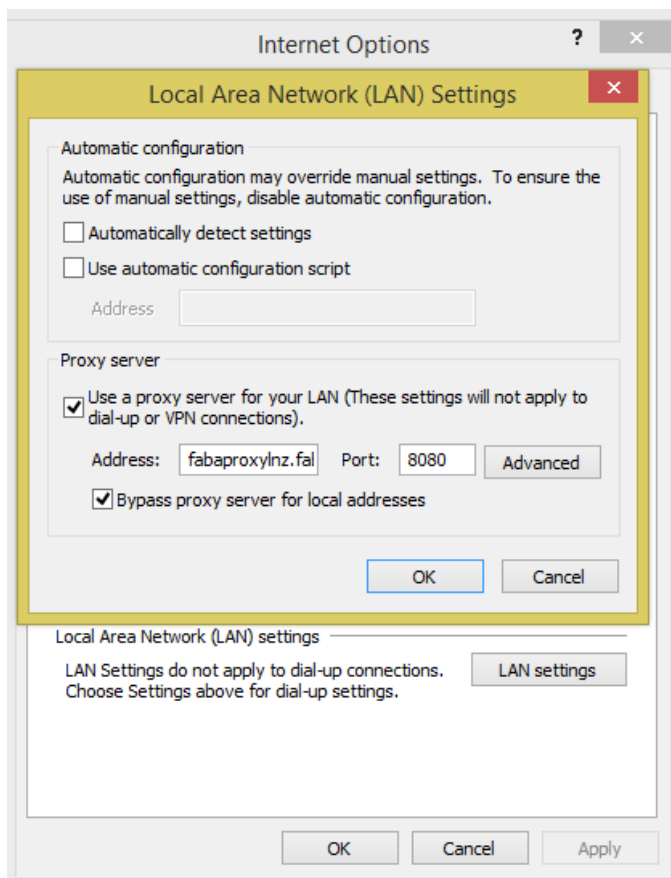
Internet Options

?

Local Area Network (LAN) Settings

Automatic configuration

Automatic configuration may override manual settings. To ensure the use of manual settings, disable automatic configuration.

Automatically detect settings

Use automatic configuration script

Address

Proxy server

Use a proxy server for your LAN (These settings will not apply to dial-up or VPN connections).

Address: fabaproxylnz.fal Port: 8080 Advanced

Bypass proxy server for local addresses

OK Cancel

Local Area Network (LAN) settings

LAN Settings do not apply to dial-up connections. Choose Settings above for dial-up settings.

LAN settings

OK Cancel Apply